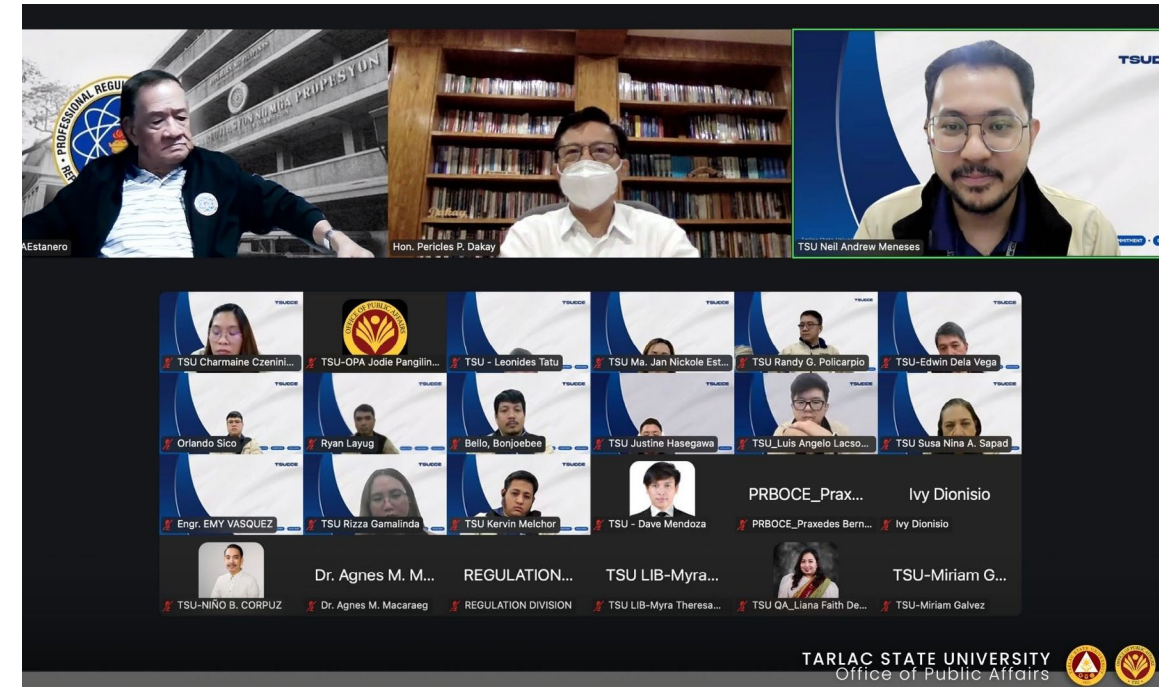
AEstanero

Hon. Pericles P. Dakay

TSU Neil Andrew Meneses

TSU Charmaine Czenini...

TSU-OPA Jodie Pangilin...

TSU - Leonides Tatu

TSU Ma. Jan Nickole Est...

TSU Randy G. Policarpio

TSU-Edwin Dela Vega

Orlando Sico

Ryan Layug

Bello, Bonjoebee

TSU Justine Hasegawa

TSU_Luis Angelo Lacso...

TSU Susa Nina A. Sapad

Engr. EMY VASQUEZ

TSU Rizza Gamalinda

TSU Kervin Melchor

TSU - Dave Mendoza

PRBOCE_Prax...

PRBOCE_Praxedes Bern...

Ivy Dionisio

Ivy Dionisio

TSU-NIÑO B. CORPUZ

Dr. Agnes M. M...

Dr. Agnes M. Macaraeg

REGULATION...

REGULATION DIVISION

TSU LIB-Myra...

TSU LIB-Myra Theresa...

TSU QA_Liana Faith De...

TSU-Miriam G...

TSU-Miriam Galvez

TARLAC STATE UNIVERSITY
Office of Public Affairs